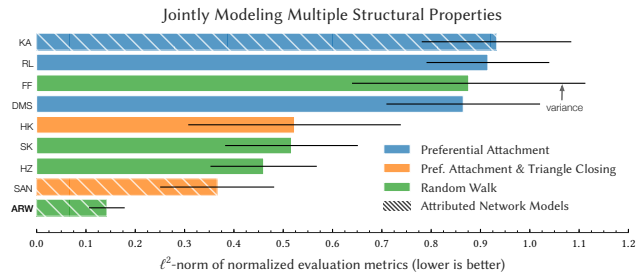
Jointly Modeling Multiple Structural Properties

KA
RL
FF
DMS
HK
SK
HZ
SAN
ARW

variance

Preferential Attachment
Pref. Attachment & Triangle Closing
Random Walk
Attributed Network Models

0.0 0.1 0.2 0.3 0.4 0.5 0.6 0.7 0.8 0.9 1.0 1.1 1.2

$\ell^2$-norm of normalized evaluation metrics (lower is better)